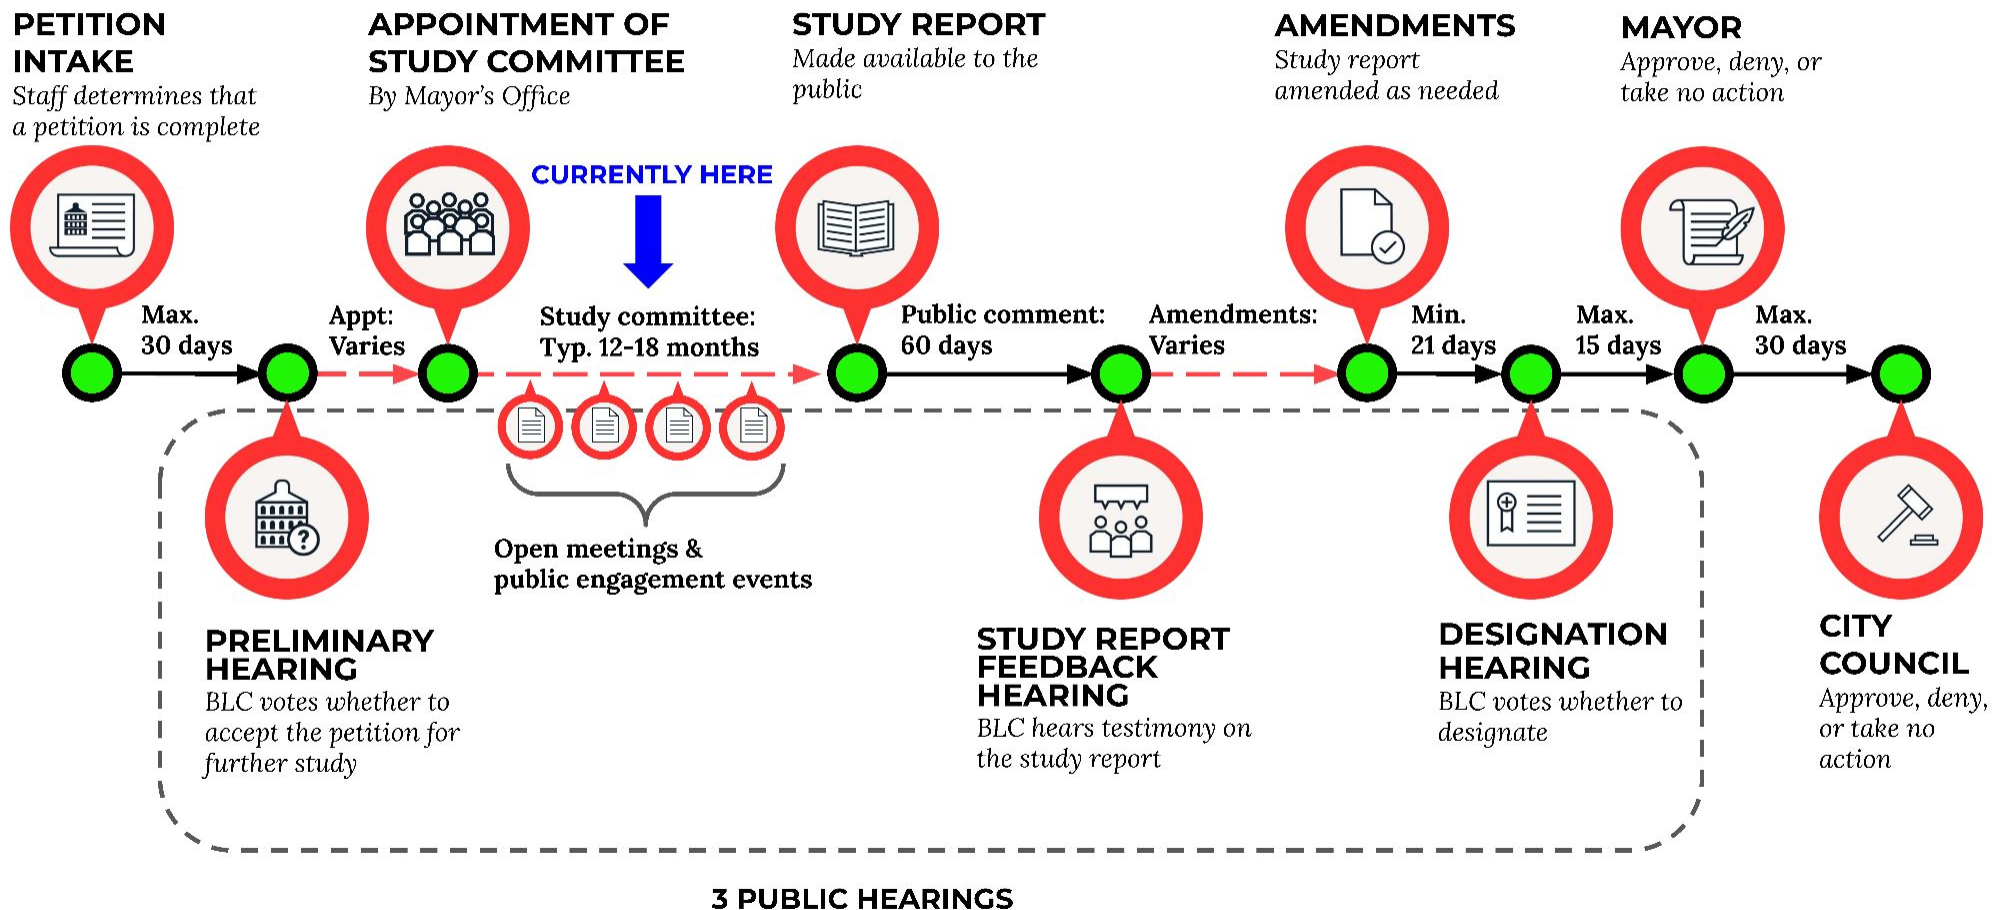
PETITION INTAKE
Staff determines that a petition is complete

APPOINTMENT OF STUDY COMMITTEE
By Mayor's Office

STUDY REPORT
Made available to the public

AMENDMENTS
Study report amended as needed

MAYOR
Approve, deny, or take no action

CURRENTLY HERE

Max. 30 days

Appt: Varies

Study committee: Typ. 12-18 months

Public comment: 60 days

Amendments: Varies

Min. 21 days

Max. 15 days

Max. 30 days

Open meetings & public engagement events

PRELIMINARY HEARING
BLC votes whether to accept the petition for further study

STUDY REPORT FEEDBACK HEARING
BLC hears testimony on the study report

DESIGNATION HEARING
BLC votes whether to designate

CITY COUNCIL
Approve, deny, or take no action

3 PUBLIC HEARINGS